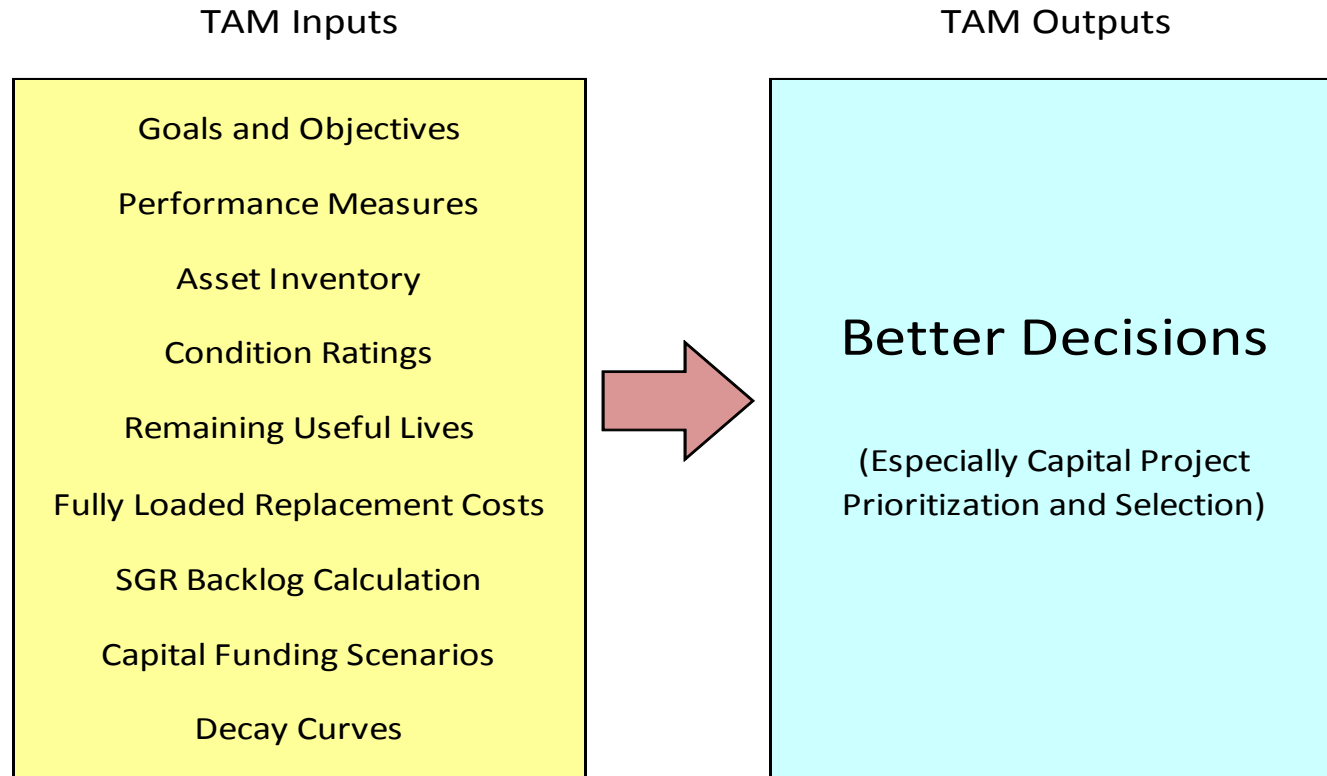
TAM Inputs

Goals and Objectives

Performance Measures

Asset Inventory

Condition Ratings

Remaining Useful Lives

Fully Loaded Replacement Costs

SGR Backlog Calculation

Capital Funding Scenarios

Decay Curves

TAM Outputs

Better Decisions

(Especially Capital Project Prioritization and Selection)